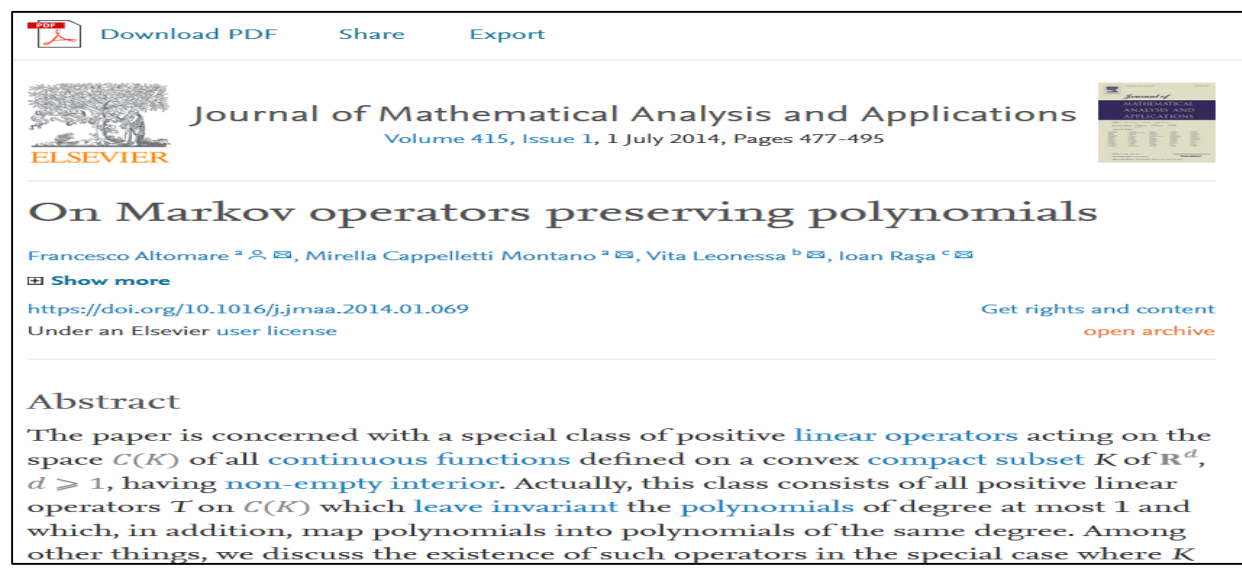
PDF Download PDF Share Export

ELSEVIER

Journal of Mathematical Analysis and Applications
Volume 415, Issue 1, 1 July 2014, Pages 477-495

Journal of MATHEMATICAL ANALYSIS AND APPLICATIONS

On Markov operators preserving polynomials

Francesco Altomare $^{a}$, Mirella Cappelletti Montano $^{a}$, Vita Leonessa $^{b}$, Ioan Raşa $^{c}$

⊞ Show more

https://doi.org/10.1016/j.jmaa.2014.01.069
Under an Elsevier user license

Get rights and content
open archive

Abstract

The paper is concerned with a special class of positive linear operators acting on the space $C(K)$ of all continuous functions defined on a convex compact subset $K$ of $\mathbb{R}^d$, $d \geqslant 1$, having non-empty interior. Actually, this class consists of all positive linear operators $T$ on $C(K)$ which leave invariant the polynomials of degree at most 1 and which, in addition, map polynomials into polynomials of the same degree. Among other things, we discuss the existence of such operators in the special case where $K$